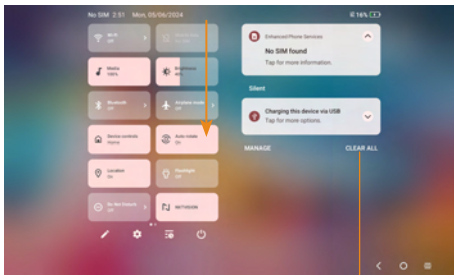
No SIM 2:51 Mon, 05/06/2024
16%

Wi-Fi
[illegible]

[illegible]
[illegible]

Media
100%

Brightness
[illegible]

Bluetooth
Off

Airplane mode
Off

Device controls
Home

Auto-rotate
On

Location
On

Flashlight
Off

Do Not Disturb
Off

NFC/NDK

Enhanced Phone Services
No SIM found
Tap for more information.

Silent

Charging this device via USB
Tap for more options.

MANAGE
CLEAR ALL